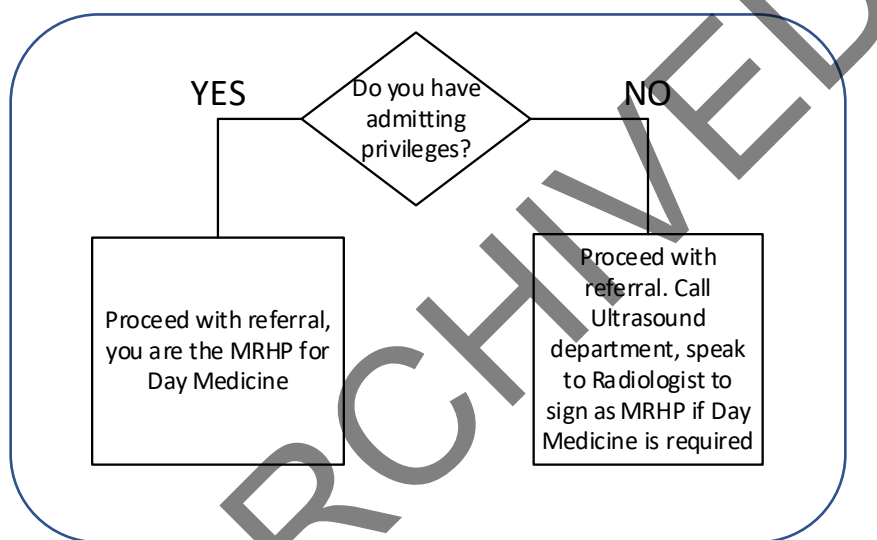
YES

Do you have admitting privileges?

NO

Proceed with referral, you are the MRHP for Day Medicine

Proceed with referral. Call Ultrasound department, speak to Radiologist to sign as MRHP if Day Medicine is required

RCHIVED